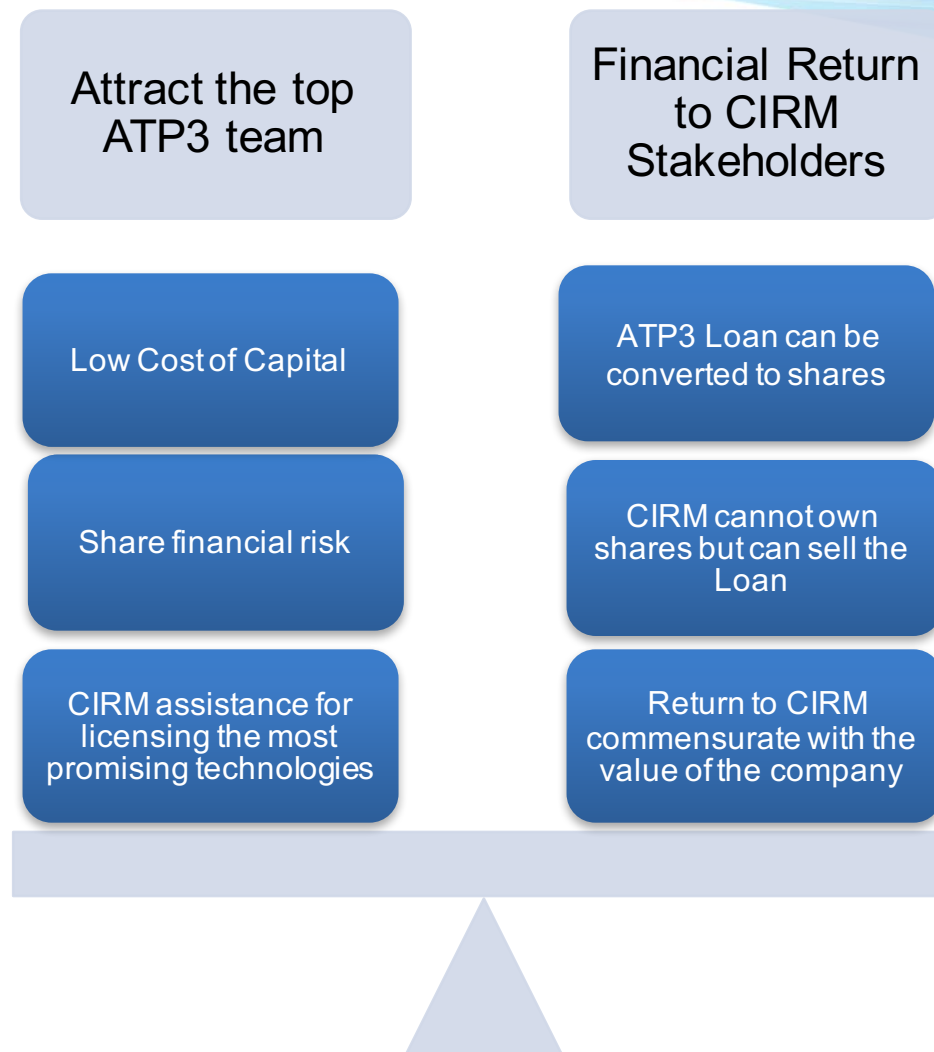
Attract the top ATP3 team

Low Cost of Capital

Share financial risk

CIRM assistance for licensing the most promising technologies

Financial Return to CIRM Stakeholders

ATP3 Loan can be converted to shares

CIRM cannot own shares but can sell the Loan

Return to CIRM commensurate with the value of the company